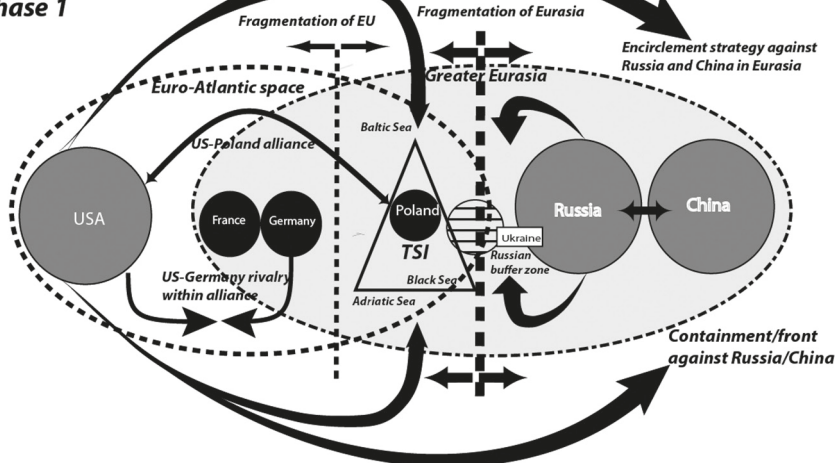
hase 1

Fragmentation of EU

Fragmentation of Eurasia

Encirclement strategy against Russia and China in Eurasia

Greater Eurasia

Euro-Atlantic space

Baltic Sea

US-Poland alliance

USA

France

Germany

Poland

TSI

Ukraine

Russian buffer zone

Russia

China

Black Sea

Adriatic Sea

US-Germany rivalry within alliance

Containment/front against Russia/China